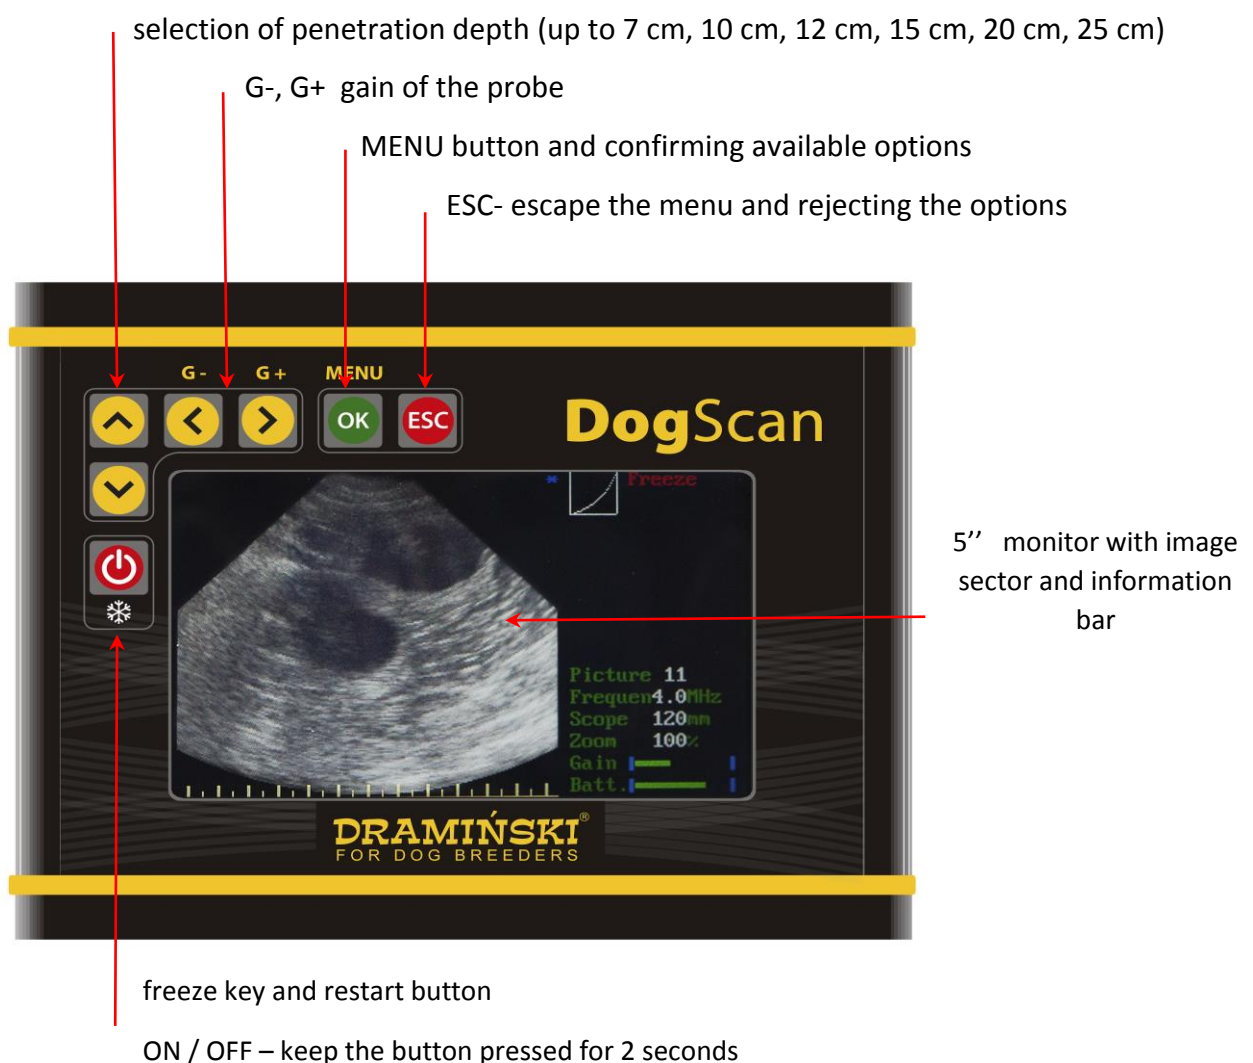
selection of penetration depth (up to 7 cm, 10 cm, 12 cm, 15 cm, 20 cm, 25 cm)

G-, G+ gain of the probe

MENU button and confirming available options

ESC- escape the menu and rejecting the options

G - G + MENU

OK ESC

DogScan

Freeze

5’’ monitor with image sector and information bar

Picture 11
Frequen4.0MHz
Scope 120mm
Zoom 100%
Gain
Batt.

DRAMIŃSKI®
FOR DOG BREEDERS

freeze key and restart button

ON / OFF – keep the button pressed for 2 seconds